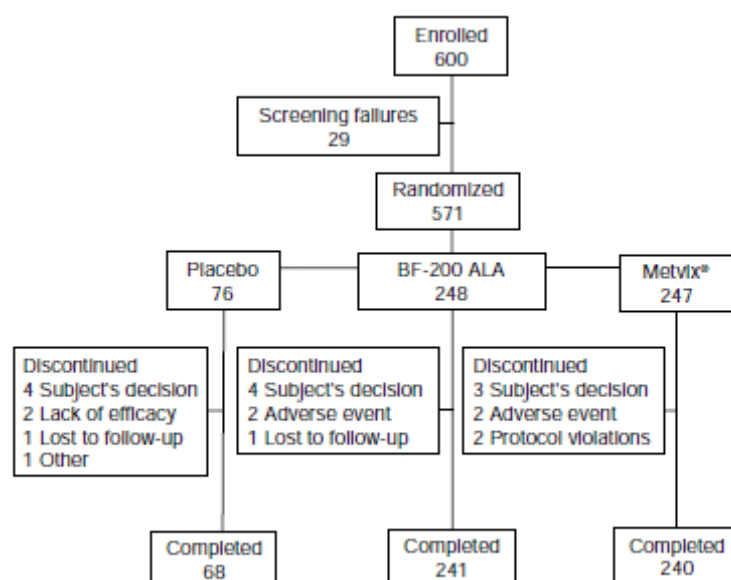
Enrolled
600

Screening failures
29

Randomized
571

Placebo
76

BF-200 ALA
248

Metvix®
247

Discontinued
4 Subject's decision
2 Lack of efficacy
1 Lost to follow-up
1 Other

Discontinued
4 Subject's decision
2 Adverse event
1 Lost to follow-up

Discontinued
3 Subject's decision
2 Adverse event
2 Protocol violations

Completed
68

Completed
241

Completed
240